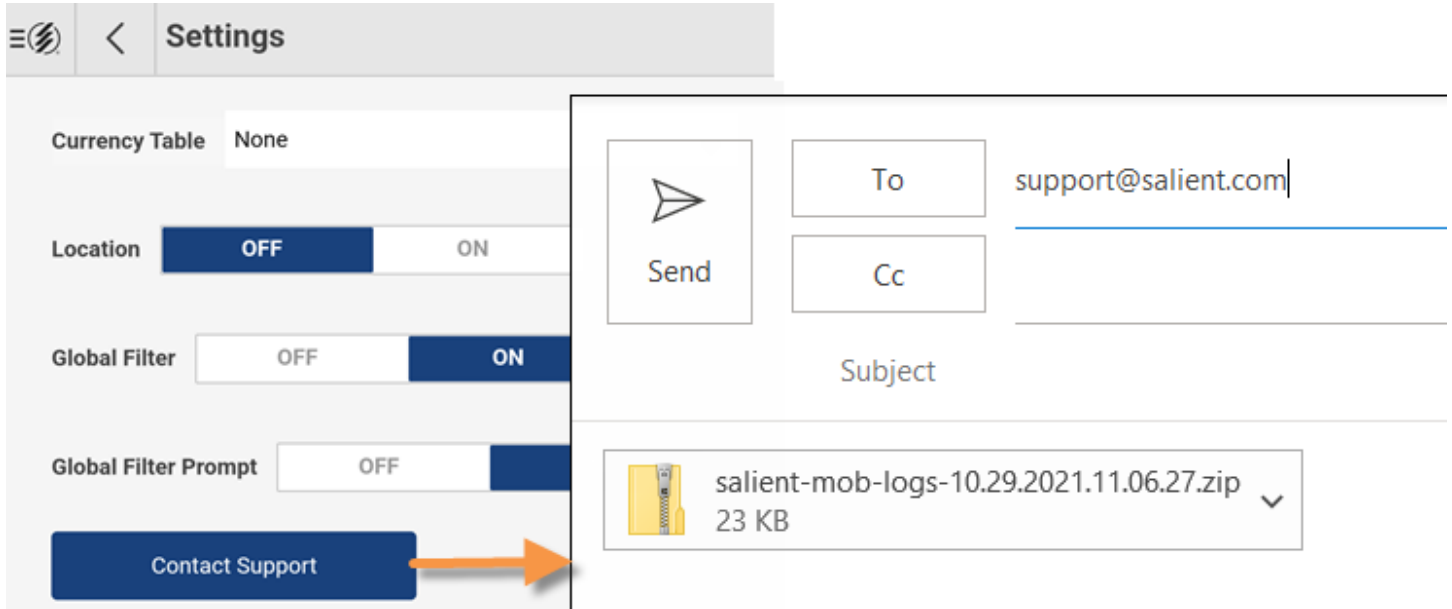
Settings

Currency Table None

Location OFF ON

Global Filter OFF ON

Global Filter Prompt OFF

Contact Support

Send

To support@salient.com

Cc

Subject

salient-mob-logs-10.29.2021.11.06.27.zip
23 KB